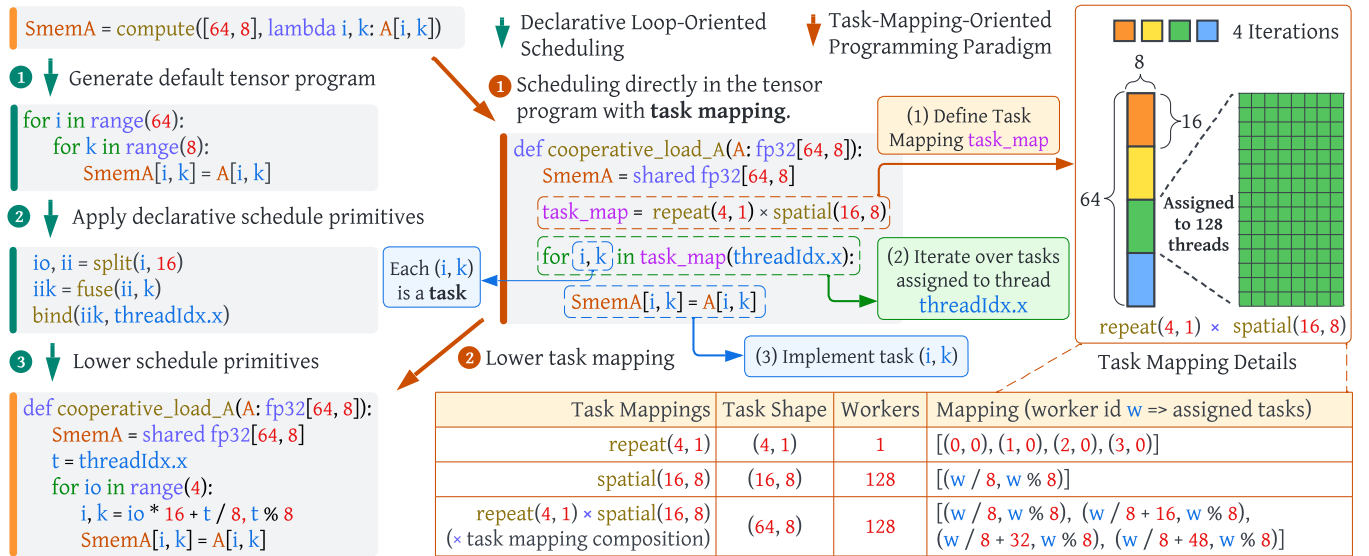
SmemA = compute([64, 8], lambda i, k: A[i, k])

1 Generate default tensor program

for i in range(64):
    for k in range(8):
        SmemA[i, k] = A[i, k]

2 Apply declarative schedule primitives

io, ii = split(i, 16)
iik = fuse(ii, k)
bind(iik, threadIdx.x)

3 Lower schedule primitives

def cooperative_load_A(A: fp32[64, 8]):
    SmemA = shared fp32[64, 8]
    t = threadIdx.x
    for io in range(4):
        i, k = io * 16 + t / 8, t % 8
        SmemA[i, k] = A[i, k]

Declarative Loop-Oriented Scheduling

Task-Mapping-Oriented Programming Paradigm

1 Scheduling directly in the tensor program with **task mapping**.

(1) Define Task Mapping task_map

def cooperative_load_A(A: fp32[64, 8]):
    SmemA = shared fp32[64, 8]
    task_map = repeat(4, 1) × spatial(16, 8)
    for (i, k) in task_map(threadIdx.x):
        SmemA[i, k] = A[i, k]

Each (i, k) is a **task**

(2) Iterate over tasks assigned to thread threadIdx.x

2 Lower task mapping

(3) Implement task (i, k)

4 Iterations

8

16

64

Assigned to 128 threads

repeat(4, 1) × spatial(16, 8)

Task Mapping Details

| Task Mappings | Task Shape | Workers | Mapping (worker id w => assigned tasks) |
|---|---|---|---|
| repeat(4, 1) | (4, 1) | 1 | [(0, 0), (1, 0), (2, 0), (3, 0)] |
| spatial(16, 8) | (16, 8) | 128 | [(w / 8, w % 8)] |
| repeat(4, 1) × spatial(16, 8) (× task mapping composition) | (64, 8) | 128 | [(w / 8, w % 8), (w / 8 + 16, w % 8), (w / 8 + 32, w % 8), (w / 8 + 48, w % 8)] |